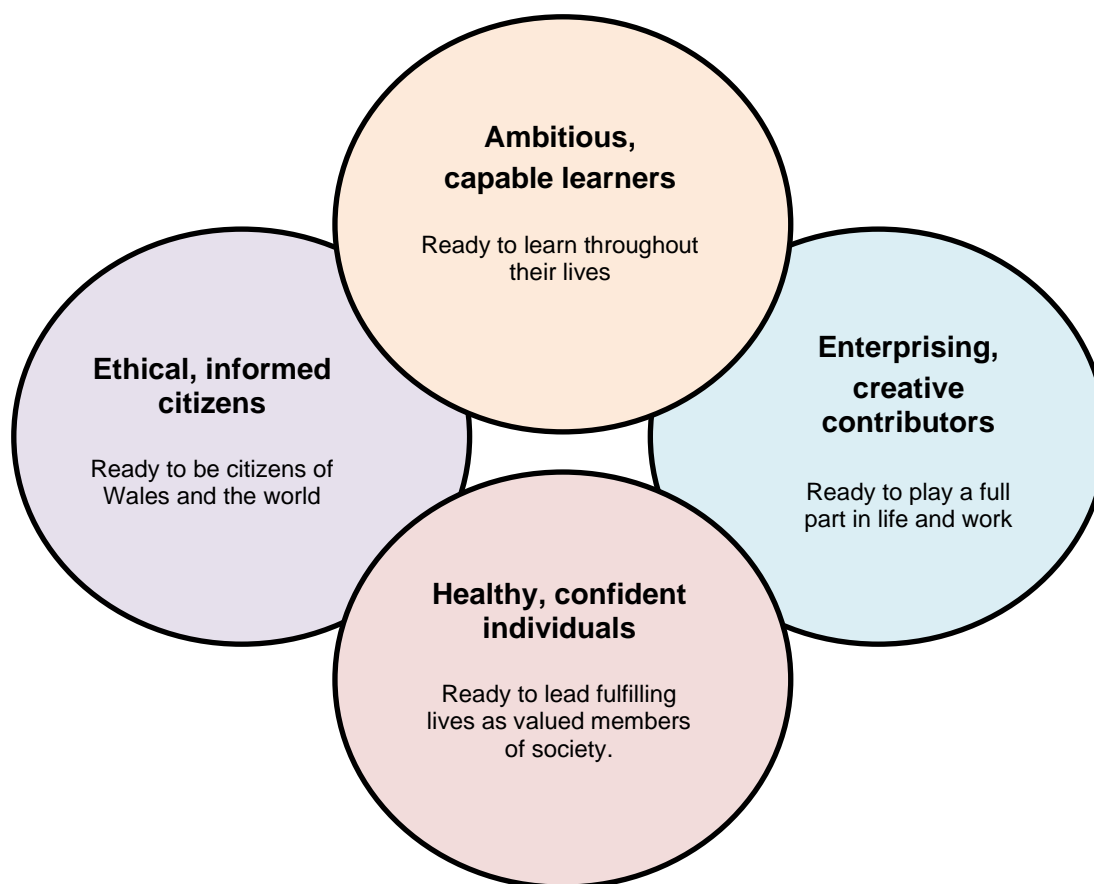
**Ambitious, capable learners**

Ready to learn throughout their lives

**Ethical, informed citizens**

Ready to be citizens of Wales and the world

**Enterprising, creative contributors**

Ready to play a full part in life and work

**Healthy, confident individuals**

Ready to lead fulfilling lives as valued members of society.